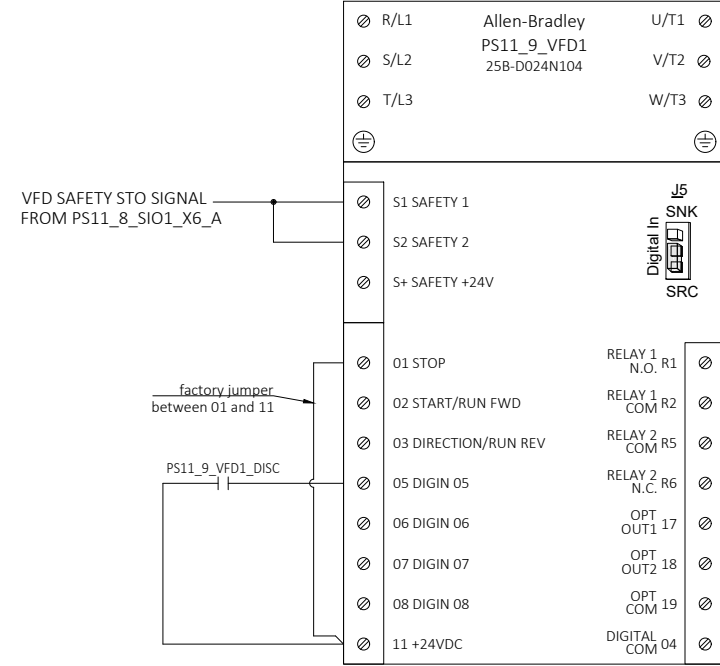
R/L1
S/L2
T/L3
Allen-Bradley
PS11_9_VFD1
25B-D024N104
U/T1
V/T2
W/T3

VFD SAFETY STO SIGNAL FROM PS11_8_SIO1_X6_A

S1 SAFETY 1
S2 SAFETY 2
S+ SAFETY +24V

J5
SNK
Digital In
SRC

factory jumper between 01 and 11

PS11_9_VFD1_DISC

01 STOP
02 START/RUN FWD
03 DIRECTION/RUN REV
05 DIGIN 05
06 DIGIN 06
07 DIGIN 07
08 DIGIN 08
11 +24VDC

RELAY 1 N.O. R1
RELAY 1 COM R2
RELAY 2 COM R5
RELAY 2 N.C. R6
OPT OUT1 17
OPT OUT2 18
OPT COM 19
DIGITAL COM 04